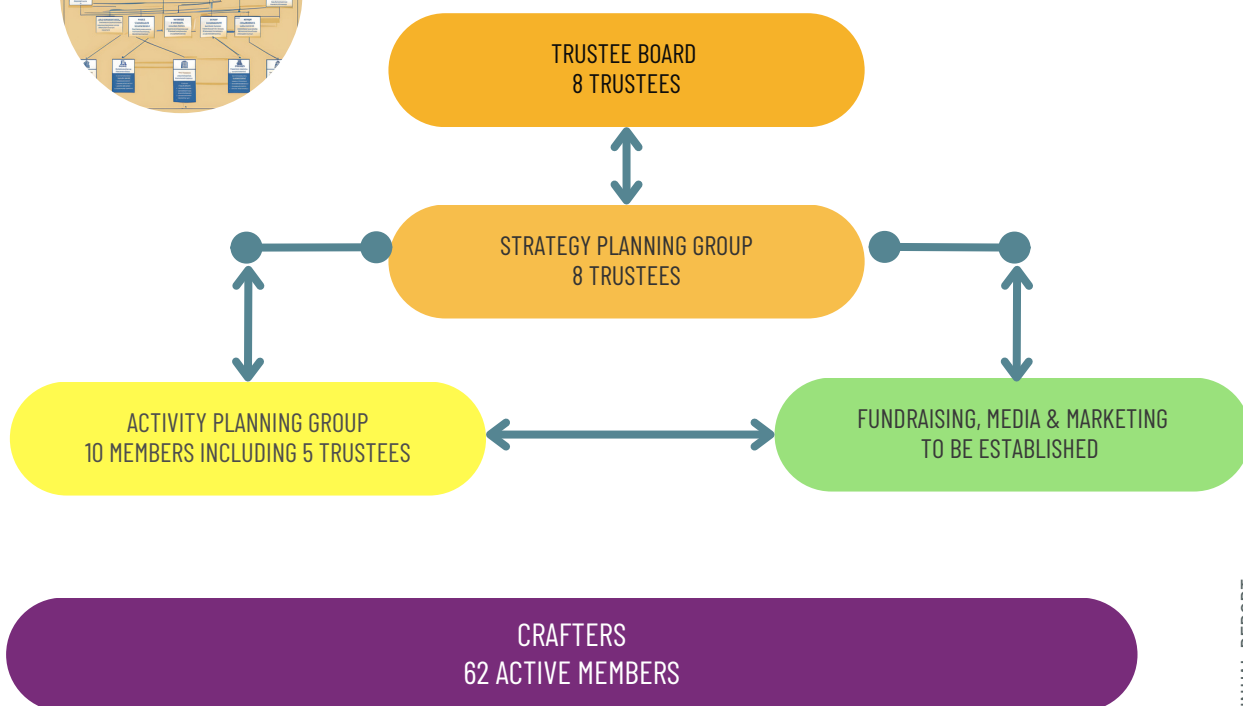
TRUSTEE BOARD
8 TRUSTEES

STRATEGY PLANNING GROUP
8 TRUSTEES

ACTIVITY PLANNING GROUP
10 MEMBERS INCLUDING 5 TRUSTEES

FUNDRAISING, MEDIA & MARKETING
TO BE ESTABLISHED

CRAFTERS
62 ACTIVE MEMBERS

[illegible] REPORT